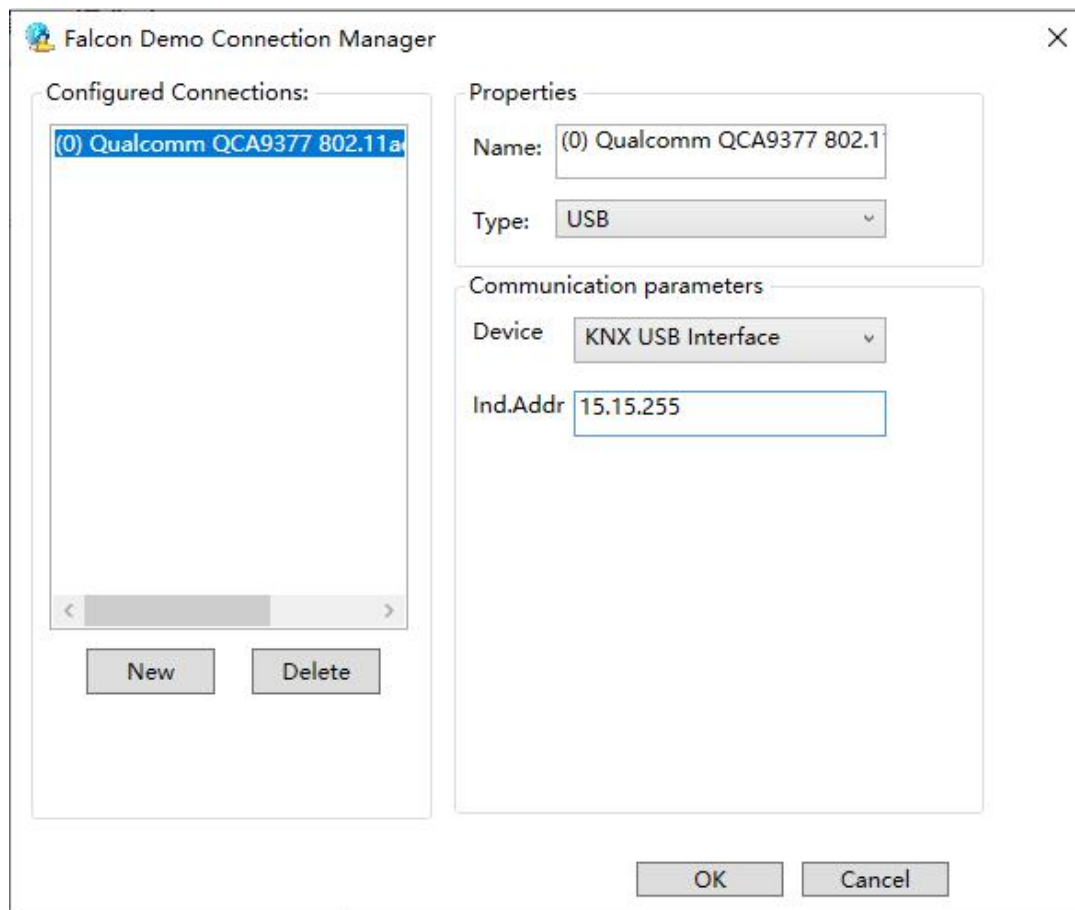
Falcon Demo Connection Manager

×

Configured Connections:

(0) Qualcomm QCA9377 802.11a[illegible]

New

Delete

Properties

Name: (0) Qualcomm QCA9377 802.1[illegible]

Type: USB

Communication parameters

Device KNX USB Interface

Ind.Addr 15.15.255

OK

Cancel